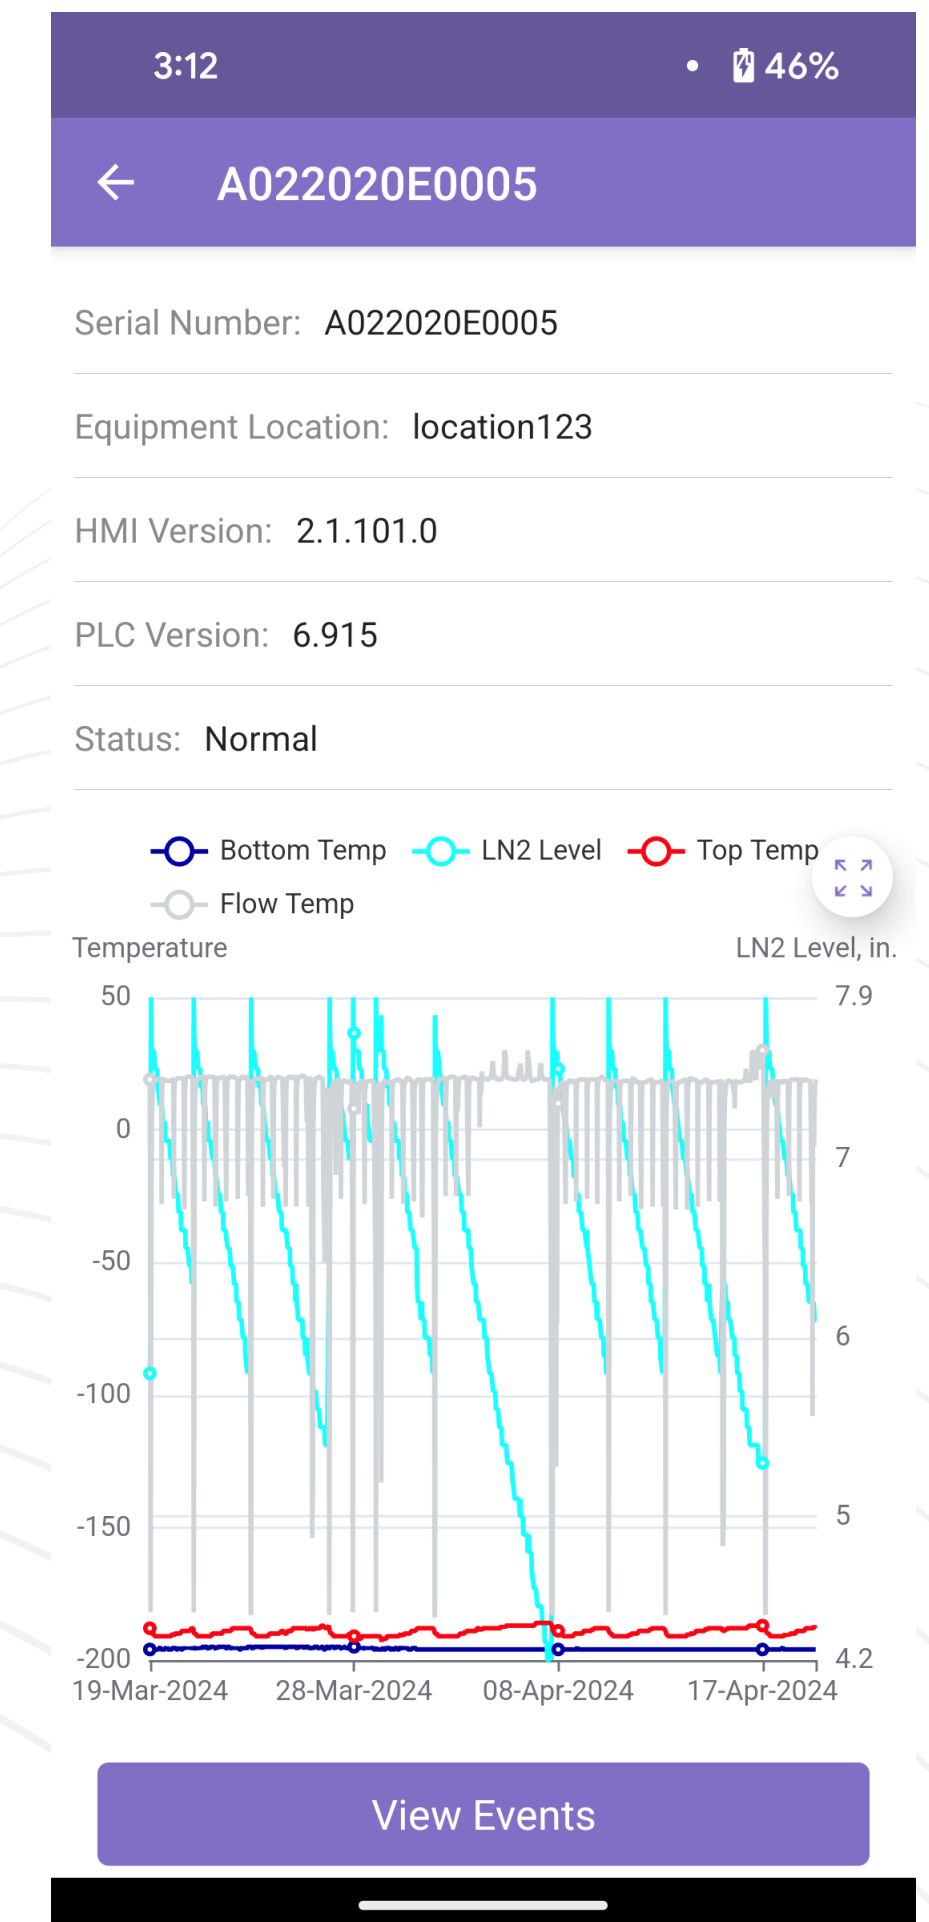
3:12 • 46%

A022020E0005

Serial Number: A022020E0005

Equipment Location: location123

HMI Version: 2.1.101.0

PLC Version: 6.915

Status: Normal

Bottom Temp LN2 Level Top Temp
Flow Temp

Temperature LN2 Level, in.

50
0
-50
-100
-150
-200

7.9
7
6
5
4.2

19-Mar-2024 28-Mar-2024 08-Apr-2024 17-Apr-2024

View Events